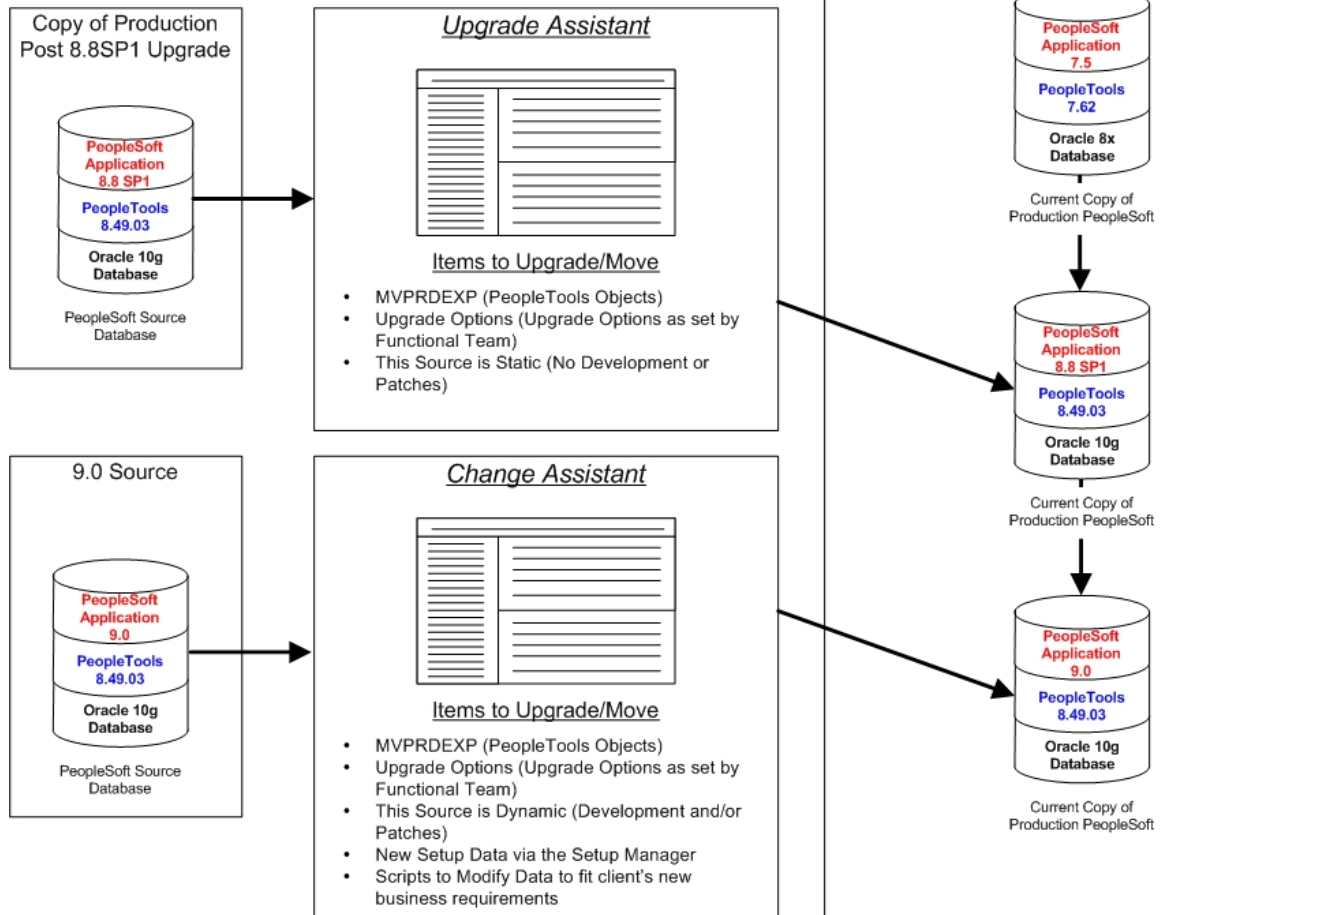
Copy of Production Post 8.8SP1 Upgrade

PeopleSoft Application 8.8 SP1
PeopleTools 8.49.03
Oracle 10g Database

PeopleSoft Source Database

Upgrade Assistant

Items to Upgrade/Move

- MVPRDEXP (PeopleTools Objects)
- Upgrade Options (Upgrade Options as set by Functional Team)
- This Source is Static (No Development or Patches)

9.0 Source

PeopleSoft Application 9.0
PeopleTools 8.49.03
Oracle 10g Database

PeopleSoft Source Database

Change Assistant

Items to Upgrade/Move

- MVPRDEXP (PeopleTools Objects)
- Upgrade Options (Upgrade Options as set by Functional Team)
- This Source is Dynamic (Development and/or Patches)
- New Setup Data via the Setup Manager
- Scripts to Modify Data to fit client's new business requirements

PeopleSoft Application 7.5
PeopleTools 7.62
Oracle 8x Database

Current Copy of Production PeopleSoft

PeopleSoft Application 8.8 SP1
PeopleTools 8.49.03
Oracle 10g Database

Current Copy of Production PeopleSoft

PeopleSoft Application 9.0
PeopleTools 8.49.03
Oracle 10g Database

Current Copy of Production PeopleSoft